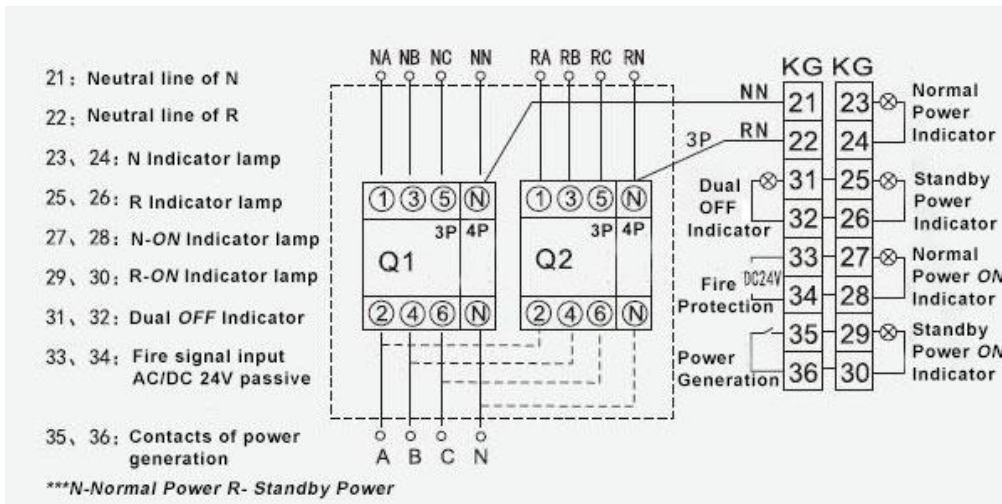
21：Neutral line of N

22：Neutral line of R

23、24：N Indicator lamp

25、26：R Indicator lamp

27、28：N-ON Indicator lamp

29、30：R-ON Indicator lamp

31、32：Dual OFF Indicator

33、34：Fire signal input AC/DC 24V passive

35、36：Contacts of power generation

***N-Normal Power R- Standby Power

NA NB NC NN RA RB RC RN

① ③ ⑤ Ⓝ ① ③ ⑤ Ⓝ

3P 4P 3P 4P

Q1 Q2

② ④ ⑥ Ⓝ ② ④ ⑥ Ⓝ

A B C N

NN RN 3P

KG KG

21 23 Normal Power Indicator
22 24
Dual OFF Indicator 31 25 Standby Power Indicator
32 26
33 27 Normal Power ON Indicator
Fire Protection DC24V 34 28
35 29 Standby Power ON Indicator
Power Generation 36 30